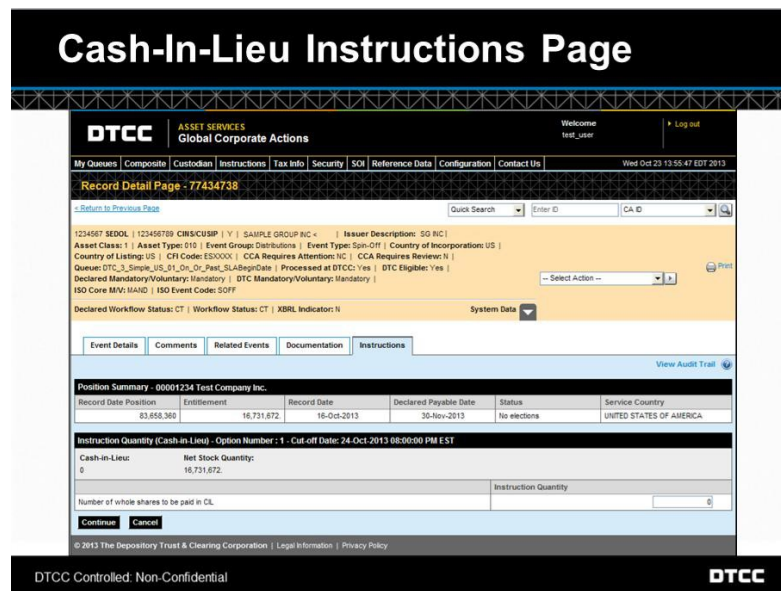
Cash-In-Lieu Instructions Page

DTCC ASSET SERVICES Global Corporate Actions

Welcome test_user

Log out

My Queues | Composite | Custodian | Instructions | Tax Info | Security | SOI | Reference Data | Configuration | Contact Us

Wed Oct 23 13:55:47 EDT 2013

Record Detail Page - 77434738

« Return to Previous Page

Quick Search

Enter ID

CA ID

1234567 SEDOL | 123456789 CINS/CUSIP | Y | SAMPLE GROUP INC < | Issuer Description: SG INC |
Asset Class: 1 | Asset Type: 010 | Event Group: Distributions | Event Type: Spin-Off | Country of Incorporation: US |
Country of Listing: US | CFI Code: ESXXXX | CCA Requires Attention: NC | CCA Requires Review: N |
Queue: DTC_3_Simple_US_01_On_Or_Past_SLABeginDate | Processed at DTCC: Yes | DTC Eligible: Yes |
Declared Mandatory/Voluntary: Mandatory | DTC Mandatory/Voluntary: Mandatory |
ISO Core M/V: MAND | ISO Event Code: SOFF

-- Select Action --

Print

Declared Workflow Status: CT | Workflow Status: CT | XBRL Indicator: N

System Data

Event Details | Comments | Related Events | Documentation | Instructions

View Audit Trail

Position Summary - 00001234 Test Company Inc.

| Record Date Position | Entitlement | Record Date | Declared Payable Date | Status | Service Country |
|---|---|---|---|---|---|
| 83,658,360 | 16,731,672. | 16-Oct-2013 | 30-Nov-2013 | No elections | UNITED STATES OF AMERICA |

Instruction Quantity (Cash-in-Lieu) - Option Number : 1 - Cut-off Date: 24-Oct-2013 08:00:00 PM EST

Cash-in-Lieu: 0

Net Stock Quantity: 16,731,672.

| | Instruction Quantity |
|---|---|
| Number of whole shares to be paid in CIL | 0 |

Continue Cancel

© 2013 The Depository Trust & Clearing Corporation | Legal Information | Privacy Policy

DTCC Controlled: Non-Confidential

DTCC